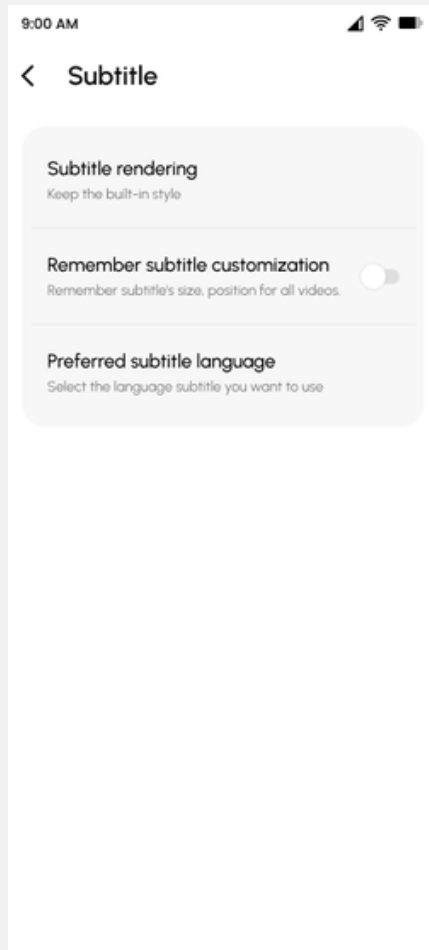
9:00 AM

<

Subtitle

Subtitle rendering
Keep the built-in style

Remember subtitle customization
Remember subtitle's size, position for all videos.

Preferred subtitle language
Select the language subtitle you want to use